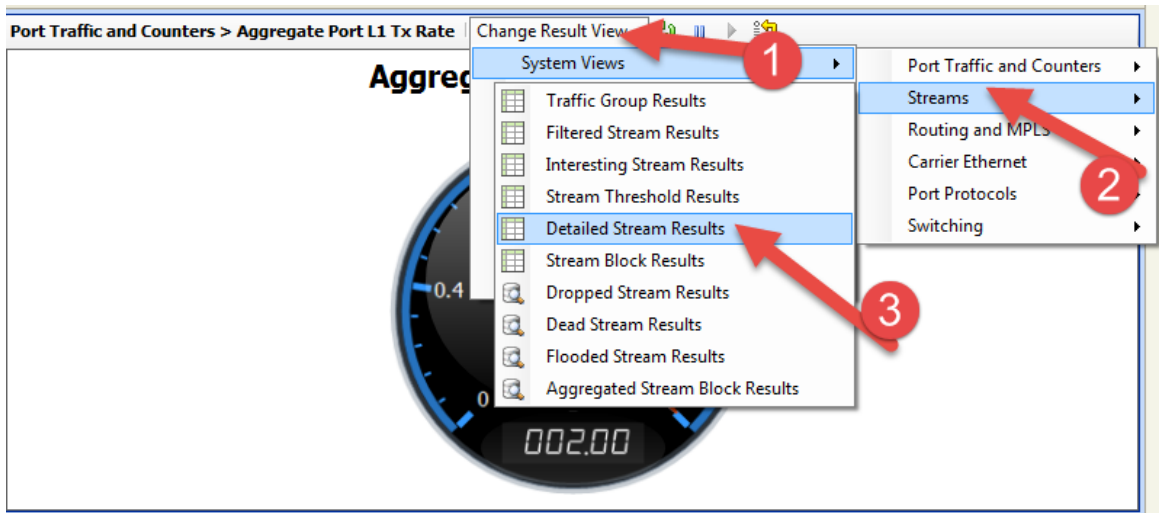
Port Traffic and Counters > Aggregate Port L1 Tx Rate | Change Result View

Aggreg

System Views

Traffic Group Results
Filtered Stream Results
Interesting Stream Results
Stream Threshold Results
Detailed Stream Results
Stream Block Results
Dropped Stream Results
Dead Stream Results
Flooded Stream Results
Aggregated Stream Block Results

Port Traffic and Counters
Streams
Routing and MPLS
Carrier Ethernet
Port Protocols
Switching

1
2
3

0.4
0
002.00